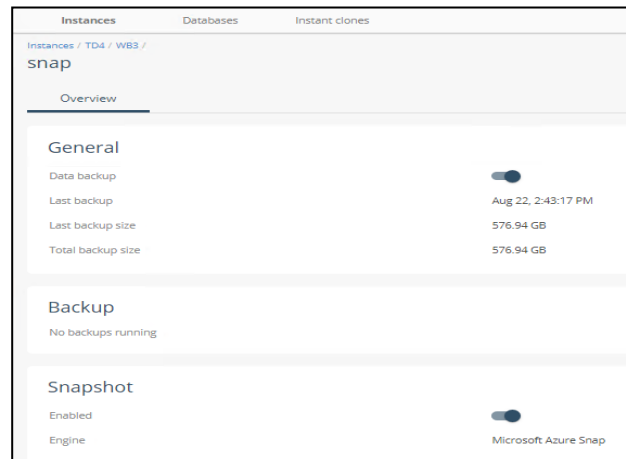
Instances Databases Instant clones

Instances / TD4 / WB3 /
snap

Overview

General

| Data backup | |
|---|---|
| Last backup | Aug 22, 2:43:17 PM |
| Last backup size | 576.94 GB |
| Total backup size | 576.94 GB |

Backup

No backups running

Snapshot

| Enabled | |
|---|---|
| Engine | Microsoft Azure Snap |